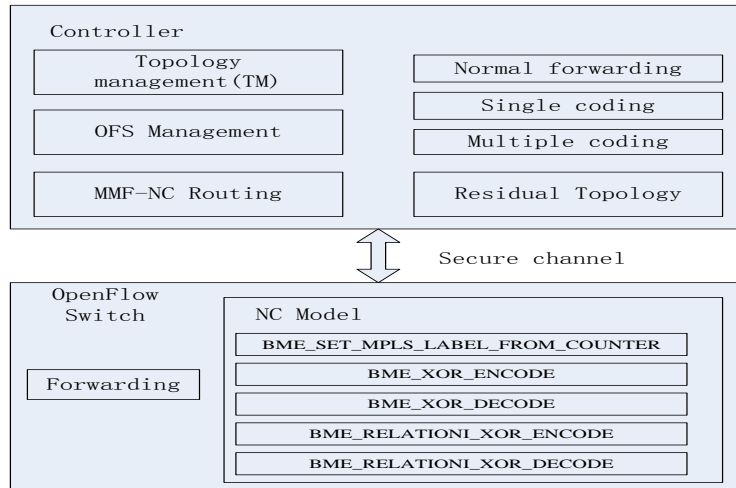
Controller

Topology management(TM)

OFS Management

MMF-NC Routing

Normal forwarding

Single coding

Multiple coding

Residual Topology

Secure channel

OpenFlow Switch

Forwarding

NC Model

BME_SET_MPLS_LABEL_FROM_COUNTER

BME_XOR_ENCODE

BME_XOR_DECODE

BME_RELATIONI_XOR_ENCODE

BME_RELATIONI_XOR_DECODE